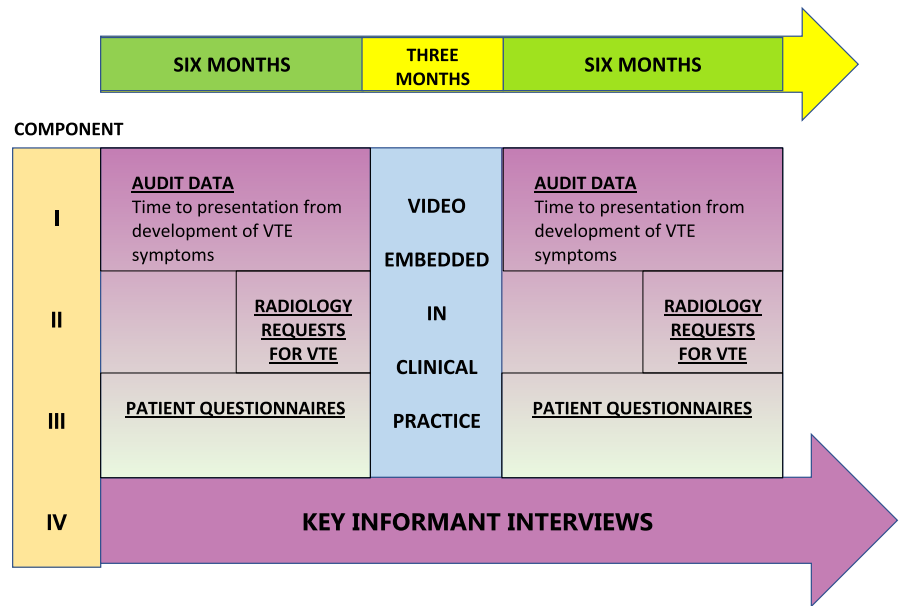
SIX MONTHS

THREE MONTHS

SIX MONTHS

COMPONENT

I

II

III

IV

AUDIT DATA
Time to presentation from development of VTE symptoms

RADIOLOGY REQUESTS FOR VTE

PATIENT QUESTIONNAIRES

VIDEO EMBEDDED IN CLINICAL PRACTICE

AUDIT DATA
Time to presentation from development of VTE symptoms

RADIOLOGY REQUESTS FOR VTE

PATIENT QUESTIONNAIRES

KEY INFORMANT INTERVIEWS